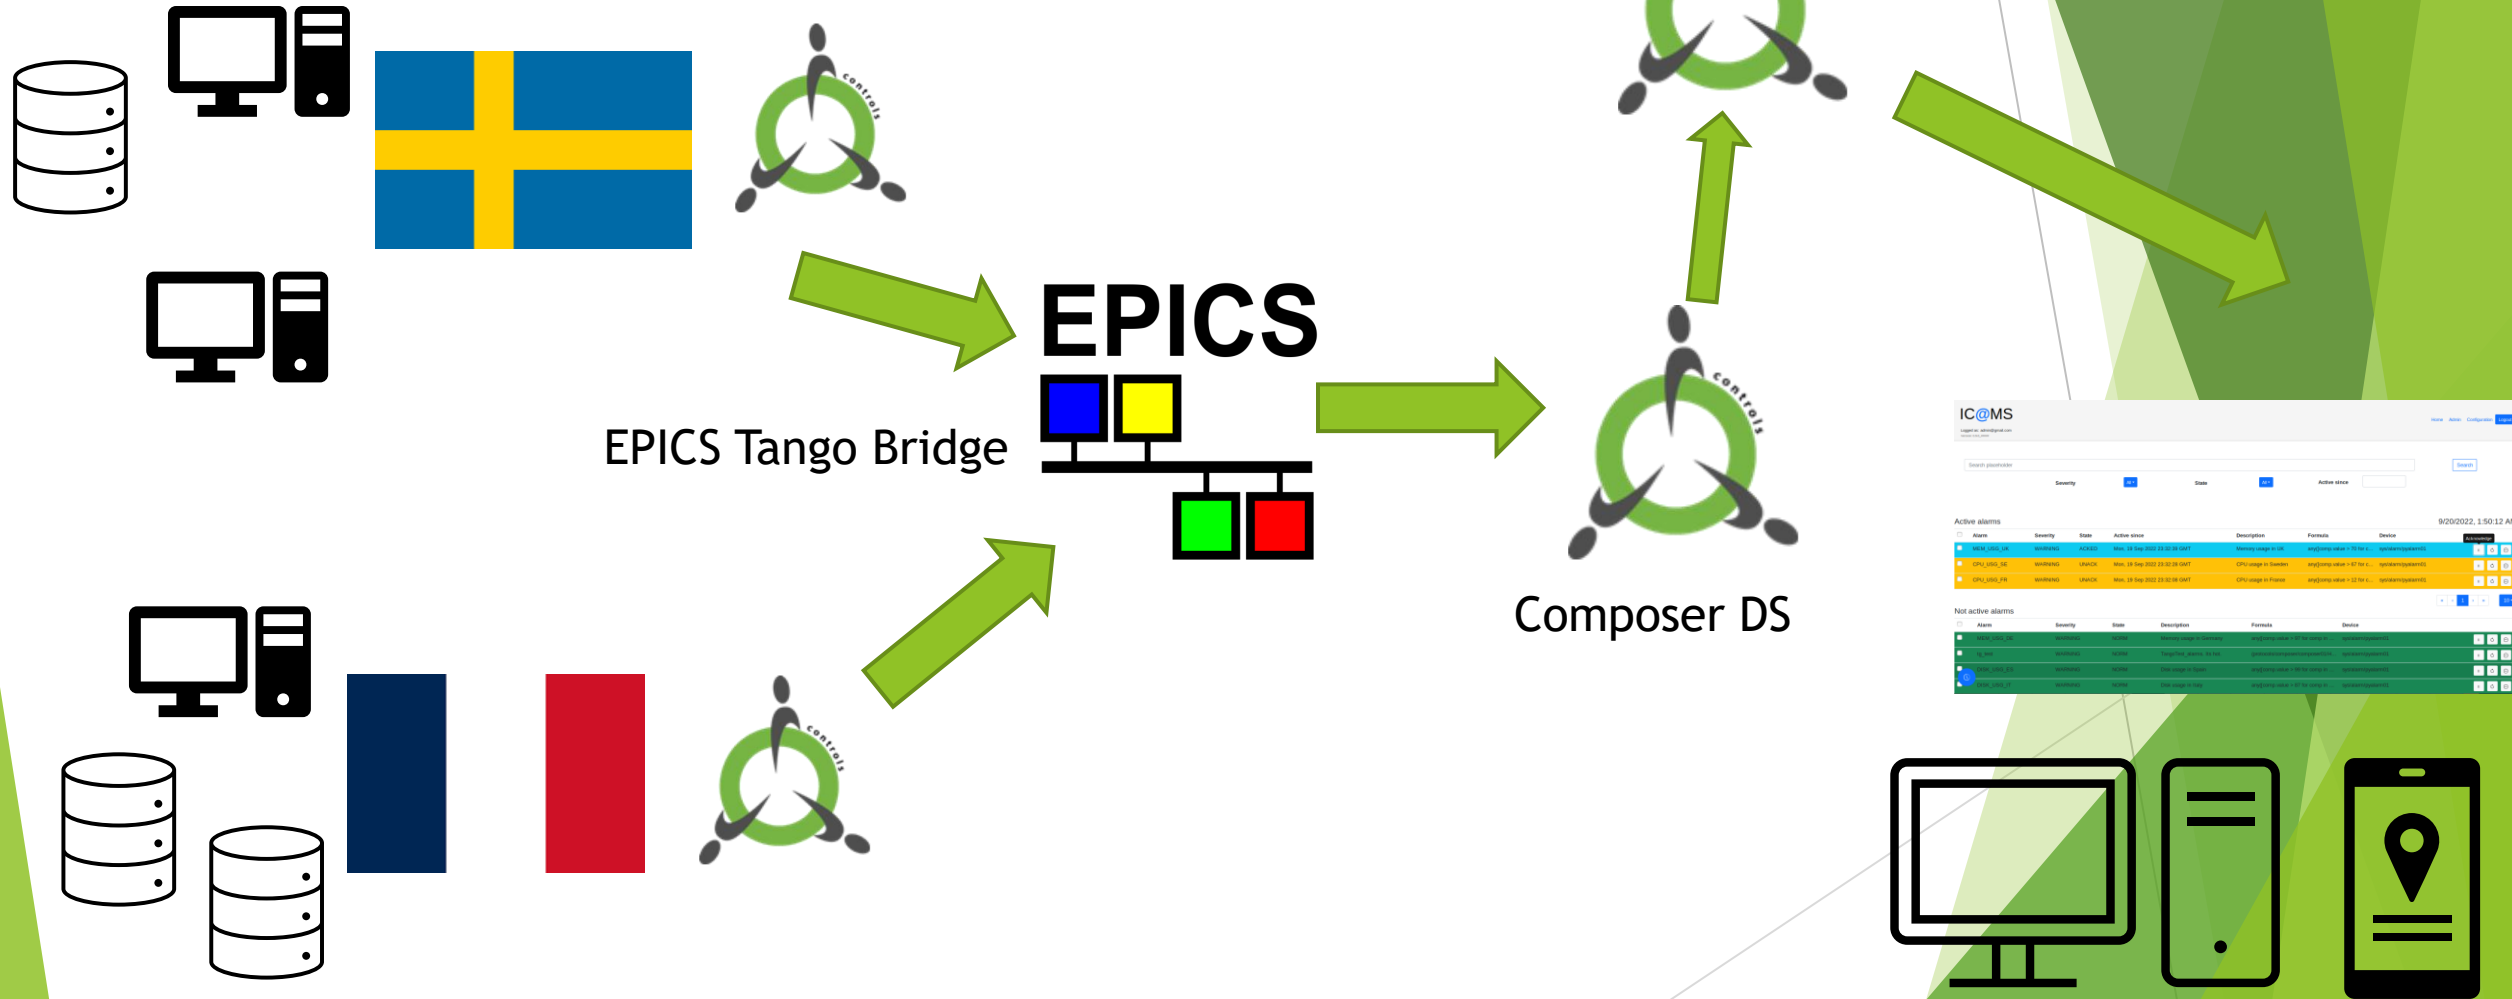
controls

EPICS

EPICS Tango Bridge

controls

Composer DS

controls

controls

IC@MS

Severity

State

Active since

Active alarms

9/20/2022, 1:50:12 A

| Alarm | Severity | State | Active since | Description | Formula | Device |
|---|---|---|---|---|---|---|
| MEM_USG_UK | WARNING | ACKED | Mon, 19 Sep 2022 23:32:30 GMT | Memory usage in UK | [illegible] | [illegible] |
| CPU_USG_SE | WARNING | UNACK | Mon, 19 Sep 2022 23:32:26 GMT | CPU usage in Sweden | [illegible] | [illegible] |
| CPU_USG_FR | WARNING | UNACK | Mon, 19 Sep 2022 23:32:09 GMT | CPU usage in France | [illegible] | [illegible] |

Not active alarms

| Alarm | Severity | State | Description | Formula | Device |
|---|---|---|---|---|---|
| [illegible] | WARNING | NORM | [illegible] | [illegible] | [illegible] |
| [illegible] | WARNING | NORM | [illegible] | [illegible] | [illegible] |
| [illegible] | WARNING | NORM | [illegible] | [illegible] | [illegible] |
| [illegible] | WARNING | NORM | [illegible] | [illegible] | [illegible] |